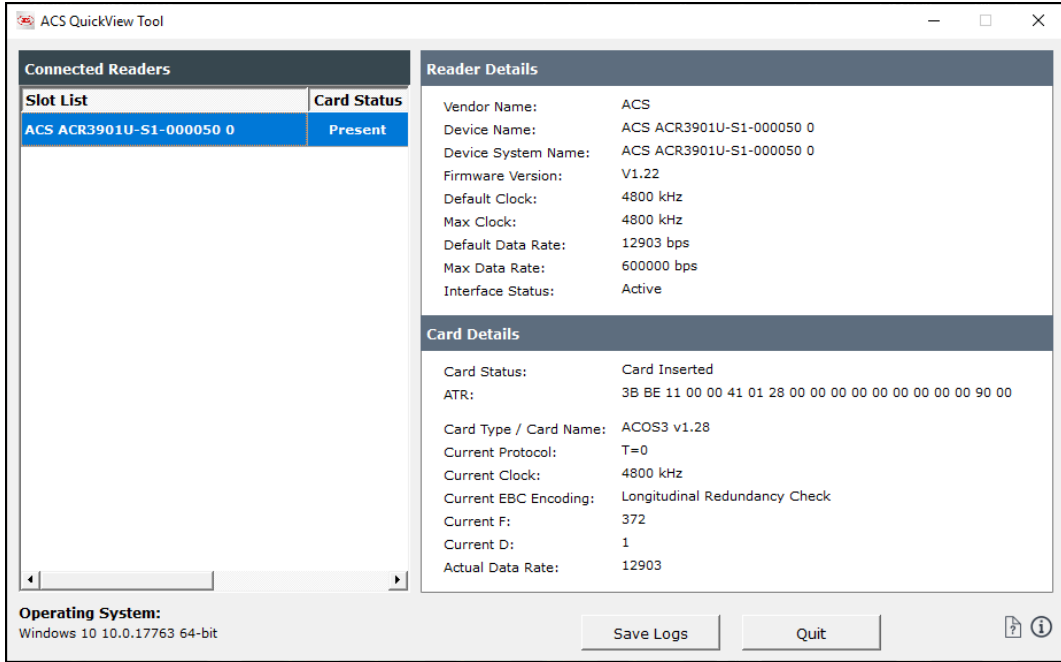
ACS QuickView Tool

Connected Readers

| Slot List | Card Status |
|---|---|
| ACS ACR3901U-S1-000050 0 | Present |

Reader Details

Vendor Name: ACS
Device Name: ACS ACR3901U-S1-000050 0
Device System Name: ACS ACR3901U-S1-000050 0
Firmware Version: V1.22
Default Clock: 4800 kHz
Max Clock: 4800 kHz
Default Data Rate: 12903 bps
Max Data Rate: 600000 bps
Interface Status: Active

Card Details

Card Status: Card Inserted
ATR: 3B BE 11 00 00 41 01 28 00 00 00 00 00 00 00 00 00 90 00

Card Type / Card Name: ACOS3 v1.28
Current Protocol: T=0
Current Clock: 4800 kHz
Current EBC Encoding: Longitudinal Redundancy Check
Current F: 372
Current D: 1
Actual Data Rate: 12903

Operating System:
Windows 10 10.0.17763 64-bit

Save Logs

Quit